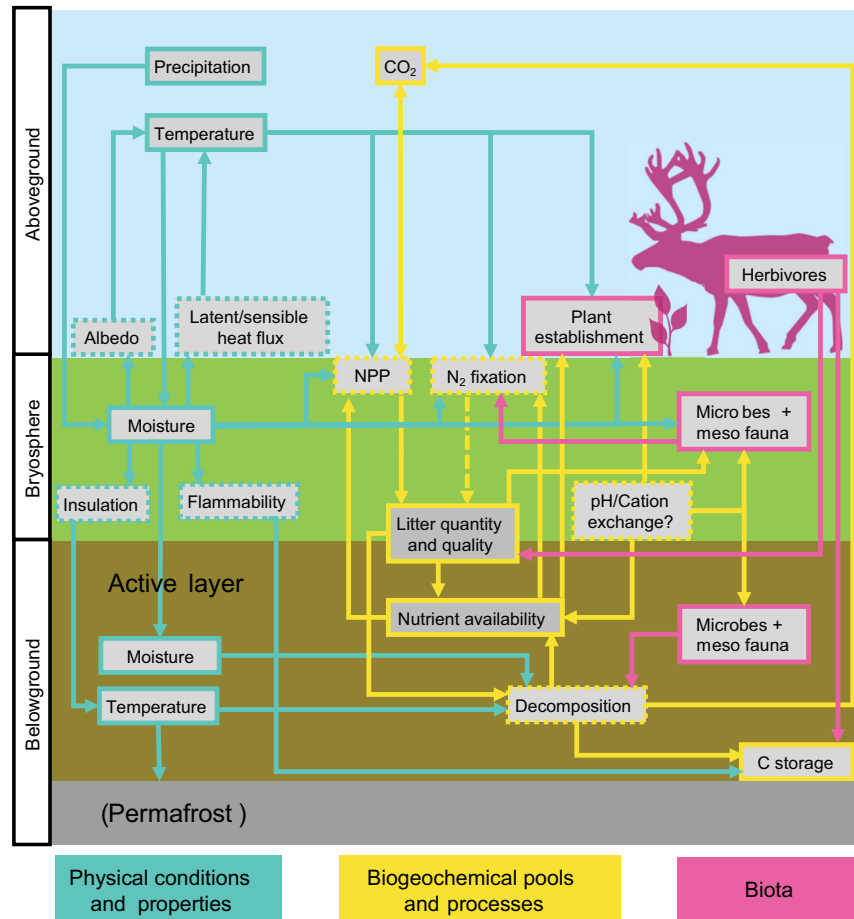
Aboveground

Bryosphere

Belowground

Precipitation

$CO_2$

Temperature

Herbivores

Albedo

Latent/sensible heat flux

Plant establishment

NPP

$N_2$ fixation

Moisture

Micro bes + meso fauna

Insulation

Flammability

Litter quantity and quality

pH/Cation exchange?

Active layer

Nutrient availability

Microbes + meso fauna

Moisture

Temperature

Decomposition

C storage

(Permafrost )

Physical conditions and properties

Biogeochemical pools and processes

Biota